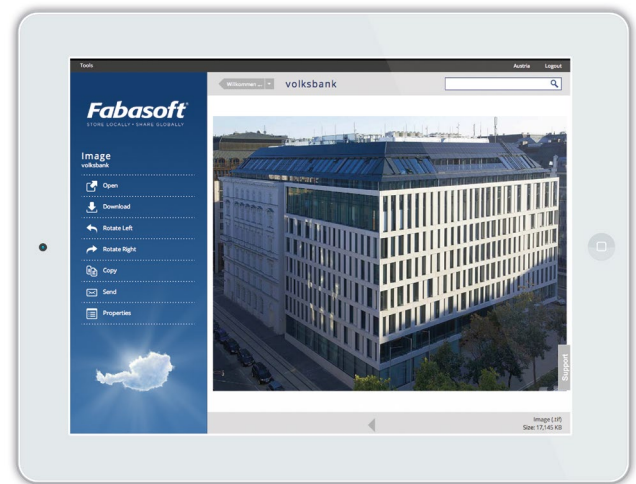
Tools

Austria Logout

Willkommen ... volksbank

Fabasoft
STORE LOCALLY · SHARE GLOBALLY

Image
volksbank

Open

Download

Rotate Left

Rotate Right

Copy

Send

Properties

Support

Image (.tif)
Size: 17,145 KB